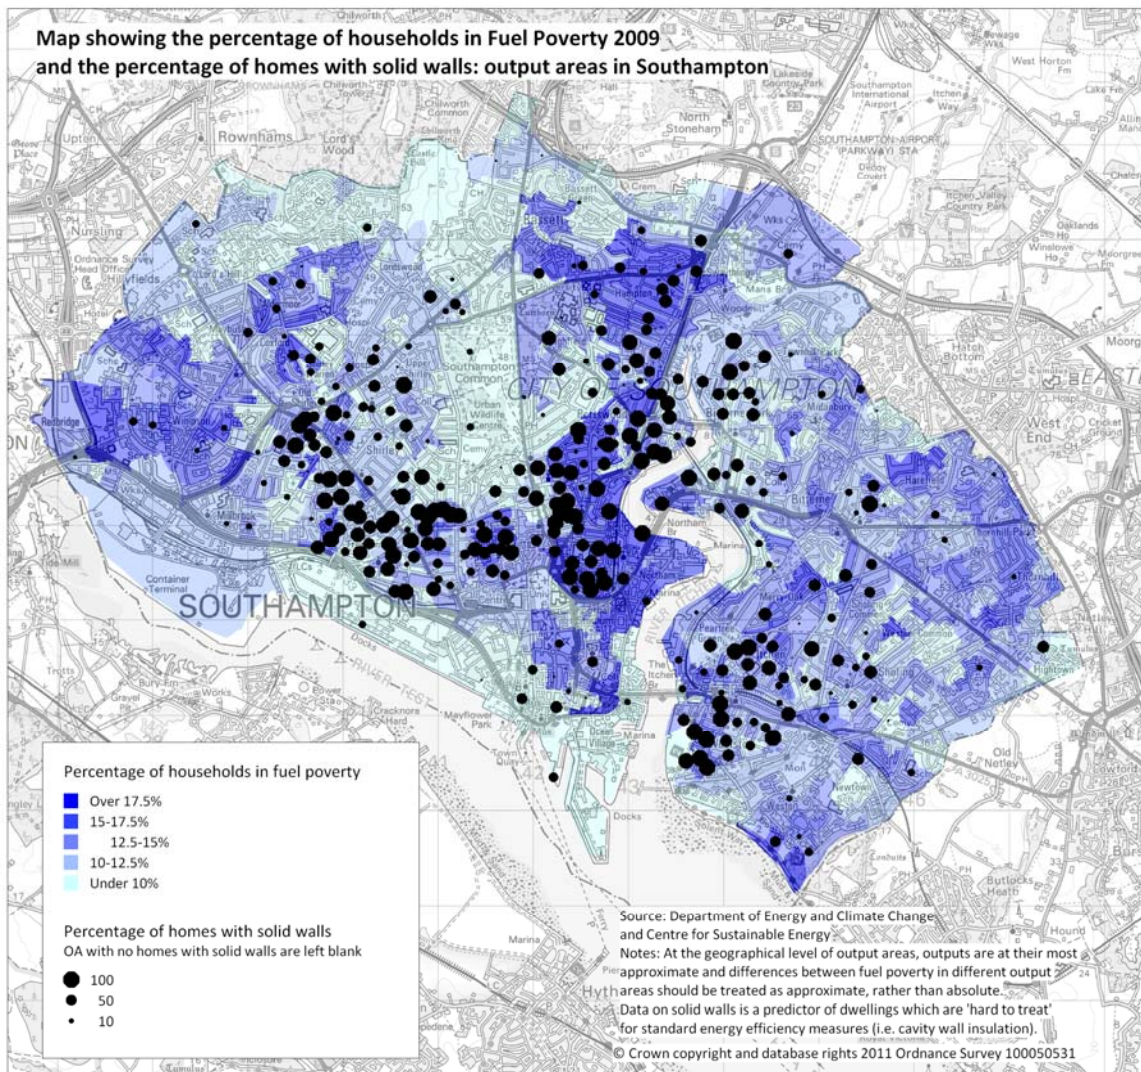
Map showing the percentage of households in Fuel Poverty 2009
and the percentage of homes with solid walls: output areas in Southampton

Chilworth
Upton
Rownhams
Lord Wood
Chilworth Common
North Stoneham
Southampton International Airport
SOUTHAMPTON AIRPORT PARKWAY STA
Lakeside Country Park
Itchen Valley Country Park
West Horton Fm
Nursling
Ordnance Survey Head Office
Hillyfields
Bassett
Wks
Oaklands
Winslowe Ho
Moorgreen
Mana Br
Hampton
Lordswood
Southampton Common
Urban Wildlife Centre
CITY OF SOUTHAMPTON
Hatch Bottom
Redbridge
Wimpson
Shirley
Midanbury
West End
Cricket ground
Harefield
Millbrook
Bitterne
Northam
Marina
Container Terminal
SOUTHAMPTON
RIVER ITCHEN
Docks
RIVER TEST
Bury Fm
Gravel
Works
Cracknore Hard
Mayflower Park
Town Quay
Ocean Village
The Itchen Br
Peartree Green
Sholing
Hightown
Newtown
Weston
Old Netley
Butlocks Heath
Hound
Marina
Hythe
Docks

Percentage of households in fuel poverty
Over 17.5%
15-17.5%
12.5-15%
10-12.5%
Under 10%

Percentage of homes with solid walls
OA with no homes with solid walls are left blank
100
50
10

Source: Department of Energy and Climate Change and Centre for Sustainable Energy
Notes: At the geographical level of output areas, outputs are at their most approximate and differences between fuel poverty in different output areas should be treated as approximate, rather than absolute.
Data on solid walls is a predictor of dwellings which are 'hard to treat' for standard energy efficiency measures (i.e. cavity wall insulation).
© Crown copyright and database rights 2011 Ordnance Survey 100050531